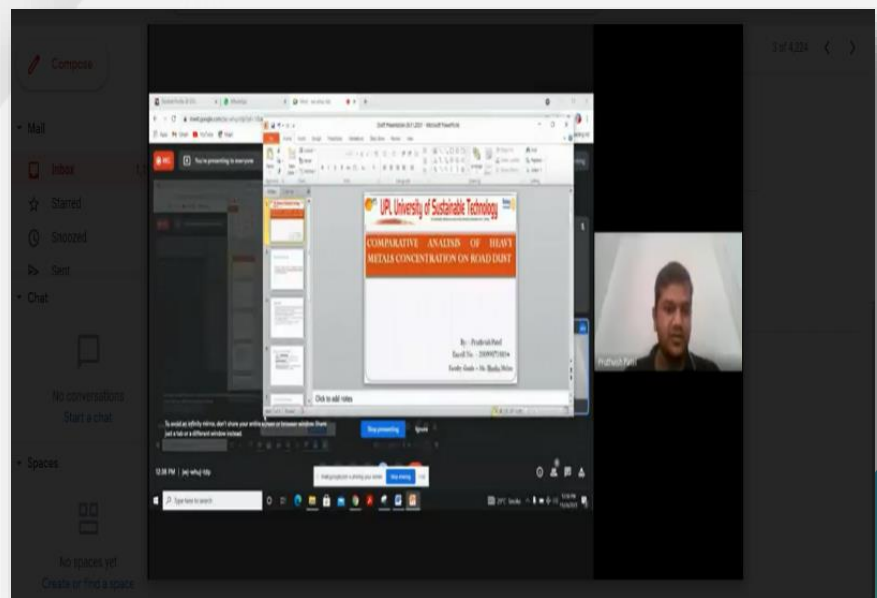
Compose

Mail

Inbox

Starred

Snoozed

Sent

Chat

No conversations
Start a chat

Spaces

No spaces yet
Create or find a space

3 of 4,224

You're presenting to everyone

UPL University of Sustainable Technology

COMPARATIVE ANALISIS OF HEAVY METALS CONCENTRATION ON ROAD DUST

By : Prathesh Patel
Enroll No. : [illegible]
Faculty Guide : Ms. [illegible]

Click to add notes

To avoid an infinity mirror, don't share your entire screen or browser window. Share just a tab or a different window instead.

Stop presenting

Ignore

12:56 PM | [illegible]

meet.google.com is sharing your screen. Stop sharing Hide

Type here to search

Prathesh Patel